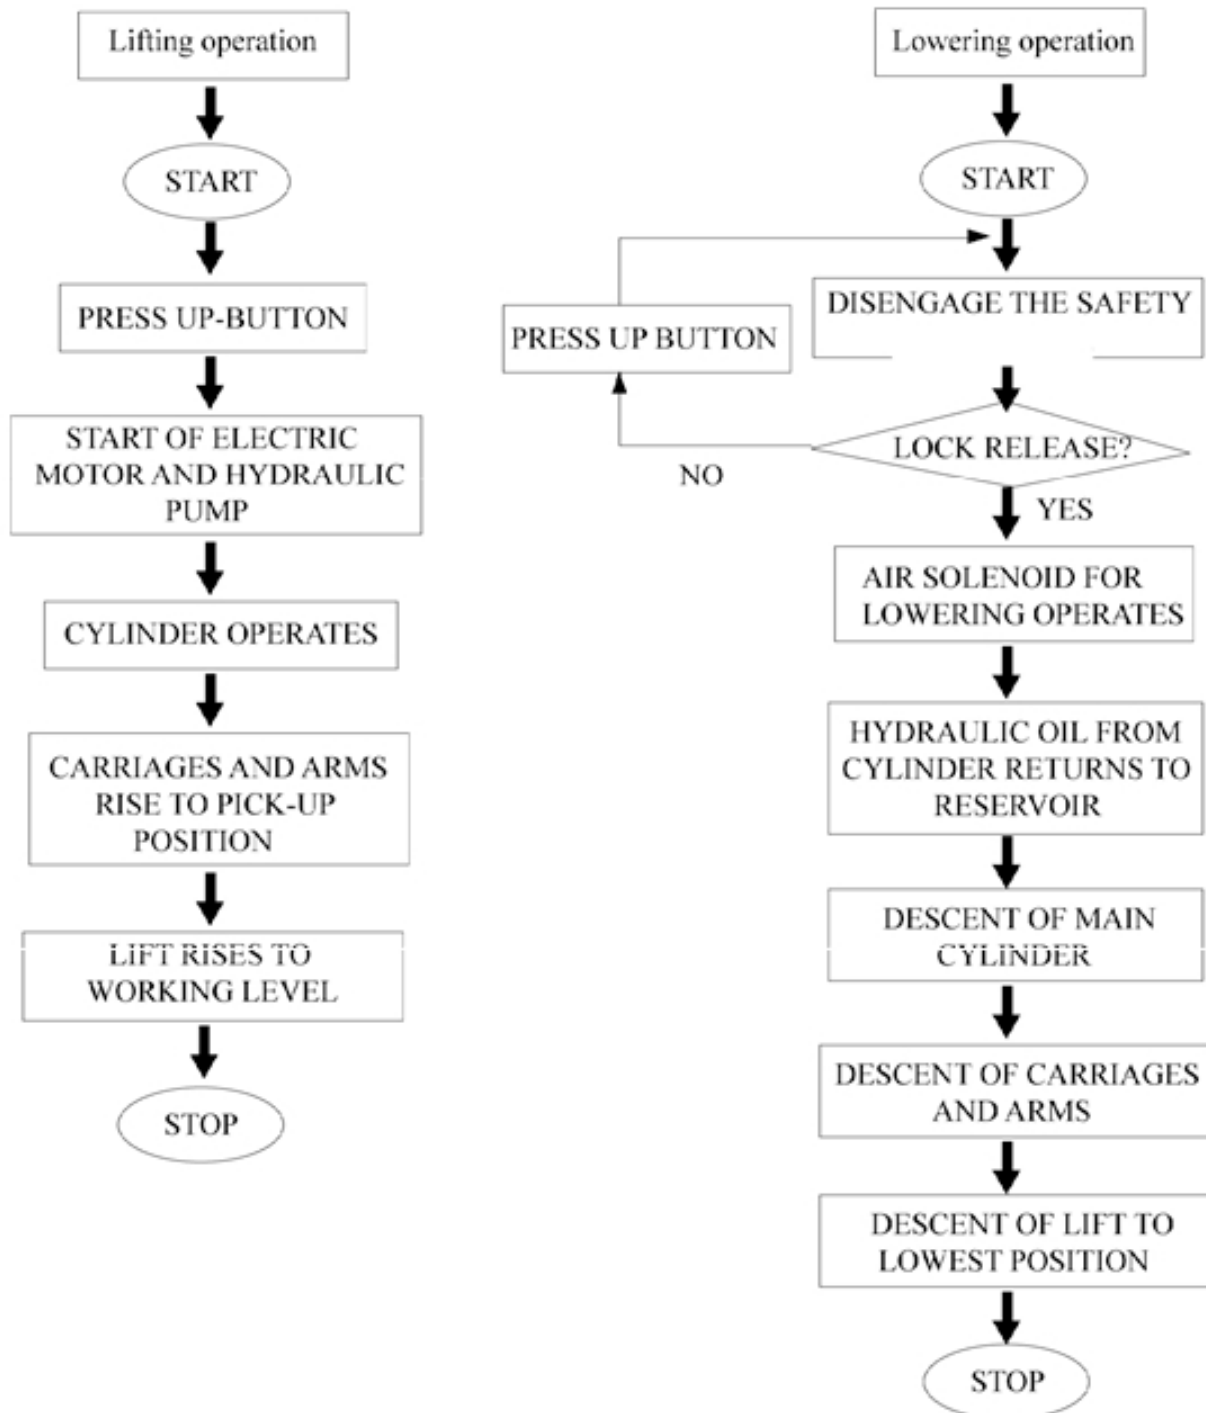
Lifting operation

START

PRESS UP-BUTTON

START OF ELECTRIC MOTOR AND HYDRAULIC PUMP

CYLINDER OPERATES

CARRIAGES AND ARMS RISE TO PICK-UP POSITION

LIFT RISES TO WORKING LEVEL

STOP

Lowering operation

START

DISENGAGE THE SAFETY

PRESS UP BUTTON

LOCK RELEASE?

NO

YES

AIR SOLENOID FOR LOWERING OPERATES

HYDRAULIC OIL FROM CYLINDER RETURNS TO RESERVOIR

DESCENT OF MAIN CYLINDER

DESCENT OF CARRIAGES AND ARMS

DESCENT OF LIFT TO LOWEST POSITION

STOP